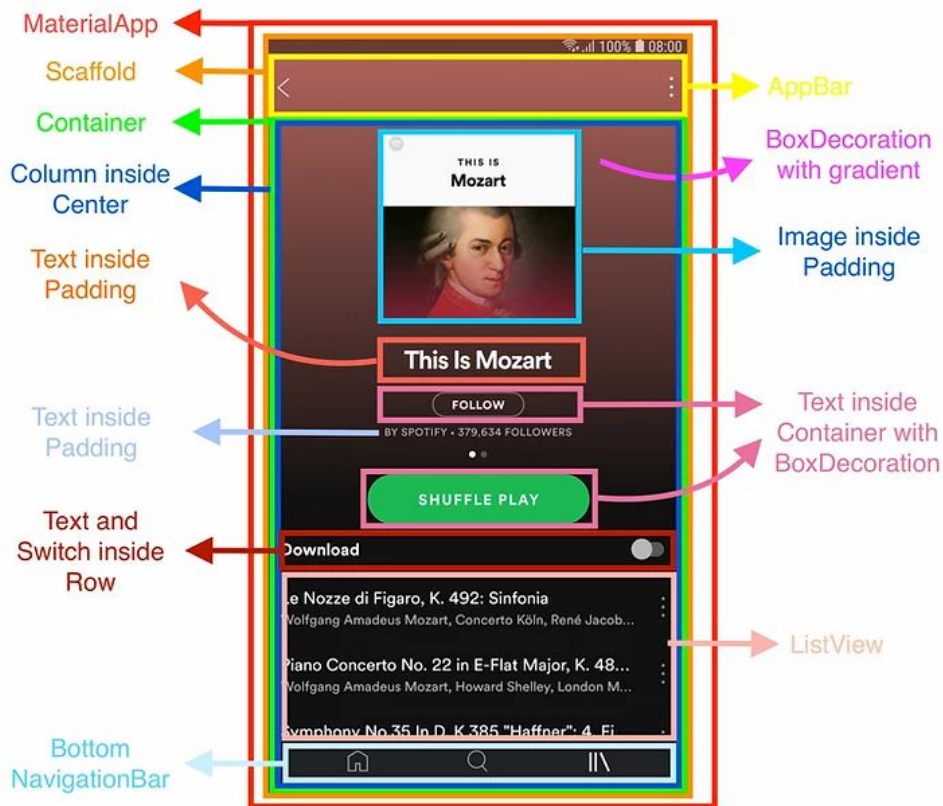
MaterialApp

Scaffold

Container

Column inside Center

Text inside Padding

Text inside Padding

Text and Switch inside Row

Bottom NavigationBar

100% 08:00

THIS IS
Mozart

This Is Mozart

FOLLOW

BY SPOTIFY • 379,634 FOLLOWERS

SHUFFLE PLAY

Download

Le Nozze di Figaro, K. 492: Sinfonia
Wolfgang Amadeus Mozart, Concerto Köln, René Jacob...

Piano Concerto No. 22 in E-Flat Major, K. 48...
Wolfgang Amadeus Mozart, Howard Shelley, London M...

Symphony No.35 In D, K.385 "Haffner": 4. Fi...

AppBar

BoxDecoration with gradient

Image inside Padding

Text inside Container with BoxDecoration

ListView